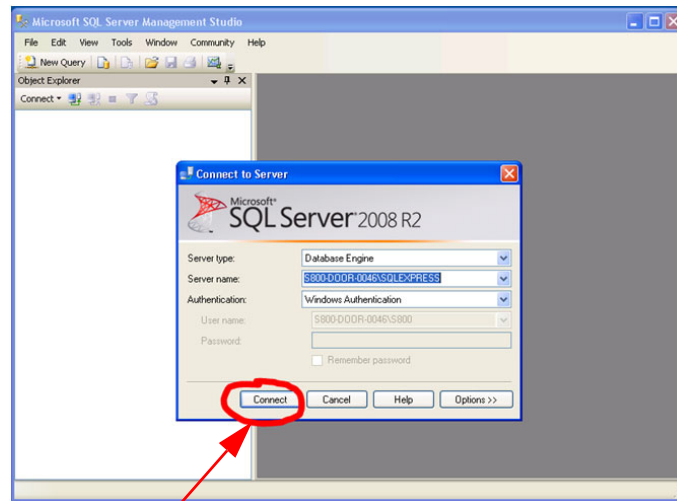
Microsoft SQL Server Management Studio

File Edit View Tools Window Community Help

New Query

Object Explorer

Connect

Connect to Server

Microsoft® SQL Server 2008 R2

| | |
|---|---|
| Server type: | Database Engine |
| Server name: | S800-DOOR-0046\SQLEXPRESS |
| Authentication: | Windows Authentication |
| User name: | S800-DOOR-0046\S800 |
| Password: | |

Remember password

Connect Cancel Help Options >>